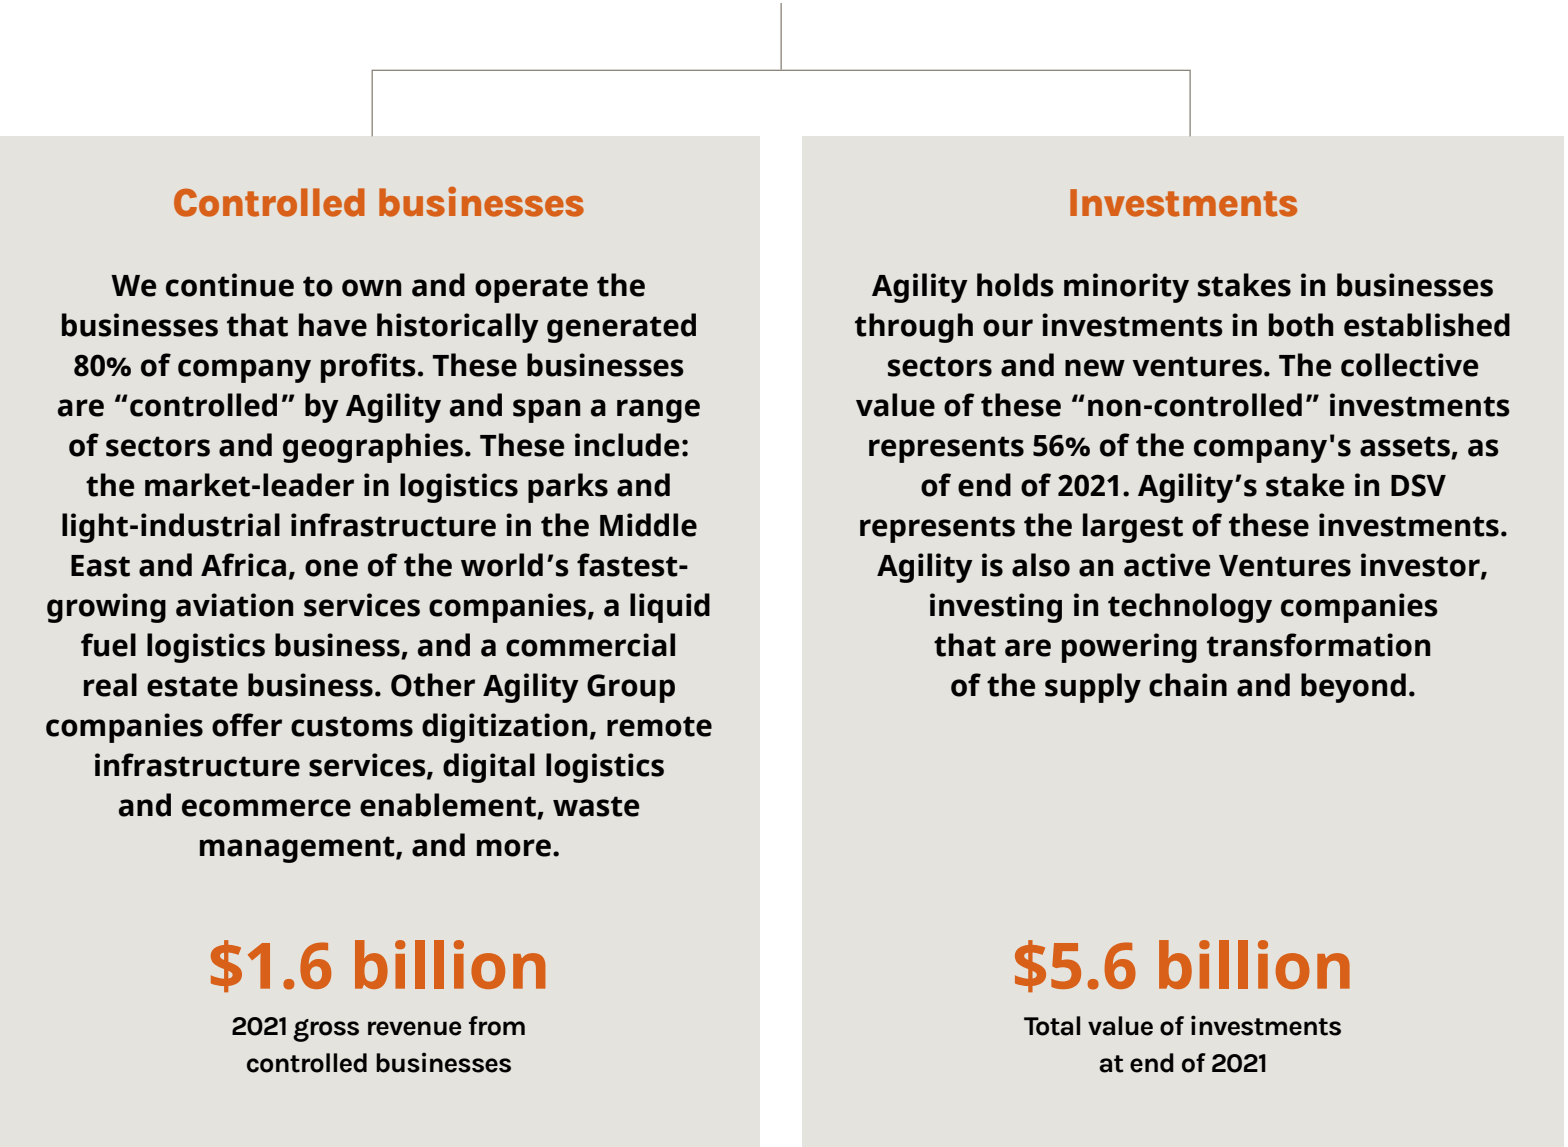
Controlled businesses

We continue to own and operate the businesses that have historically generated 80% of company profits. These businesses are “controlled” by Agility and span a range of sectors and geographies. These include: the market-leader in logistics parks and light-industrial infrastructure in the Middle East and Africa, one of the world’s fastest-growing aviation services companies, a liquid fuel logistics business, and a commercial real estate business. Other Agility Group companies offer customs digitization, remote infrastructure services, digital logistics and ecommerce enablement, waste management, and more.

$1.6 billion

2021 gross revenue from controlled businesses

Investments

Agility holds minority stakes in businesses through our investments in both established sectors and new ventures. The collective value of these “non-controlled” investments represents 56% of the company's assets, as of end of 2021. Agility’s stake in DSV represents the largest of these investments. Agility is also an active Ventures investor, investing in technology companies that are powering transformation of the supply chain and beyond.

$5.6 billion

Total value of investments at end of 2021